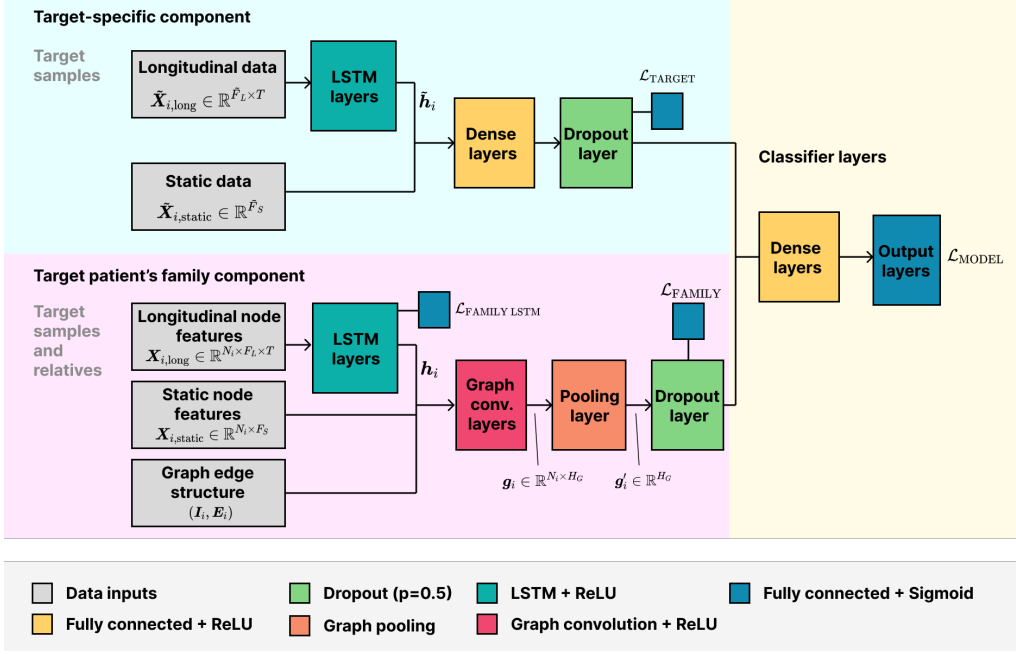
Target-specific component

Target samples

Longitudinal data
$\tilde{\boldsymbol{X}}_{i,\text{long}} \in \mathbb{R}^{\tilde{F}_L \times T}$

LSTM layers

$\tilde{\boldsymbol{h}}_i$

Dense layers

Dropout layer

$\mathcal{L}_{\text{TARGET}}$

Static data
$\tilde{\boldsymbol{X}}_{i,\text{static}} \in \mathbb{R}^{\tilde{F}_S}$

Classifier layers

Dense layers

Output layers

$\mathcal{L}_{\text{MODEL}}$

Target patient's family component

Target samples and relatives

Longitudinal node features
$\boldsymbol{X}_{i,\text{long}} \in \mathbb{R}^{N_i \times F_L \times T}$

LSTM layers

$\mathcal{L}_{\text{FAMILY LSTM}}$

$\boldsymbol{h}_i$

$\mathcal{L}_{\text{FAMILY}}$

Static node features
$\boldsymbol{X}_{i,\text{static}} \in \mathbb{R}^{N_i \times F_S}$

Graph conv. layers

Pooling layer

Dropout layer

Graph edge structure
$(\boldsymbol{I}_i, \boldsymbol{E}_i)$

$\boldsymbol{g}_i \in \mathbb{R}^{N_i \times H_G}$

$\boldsymbol{g}'_i \in \mathbb{R}^{H_G}$

Data inputs
Dropout (p=0.5)
LSTM + ReLU
Fully connected + Sigmoid
Fully connected + ReLU
Graph pooling
Graph convolution + ReLU